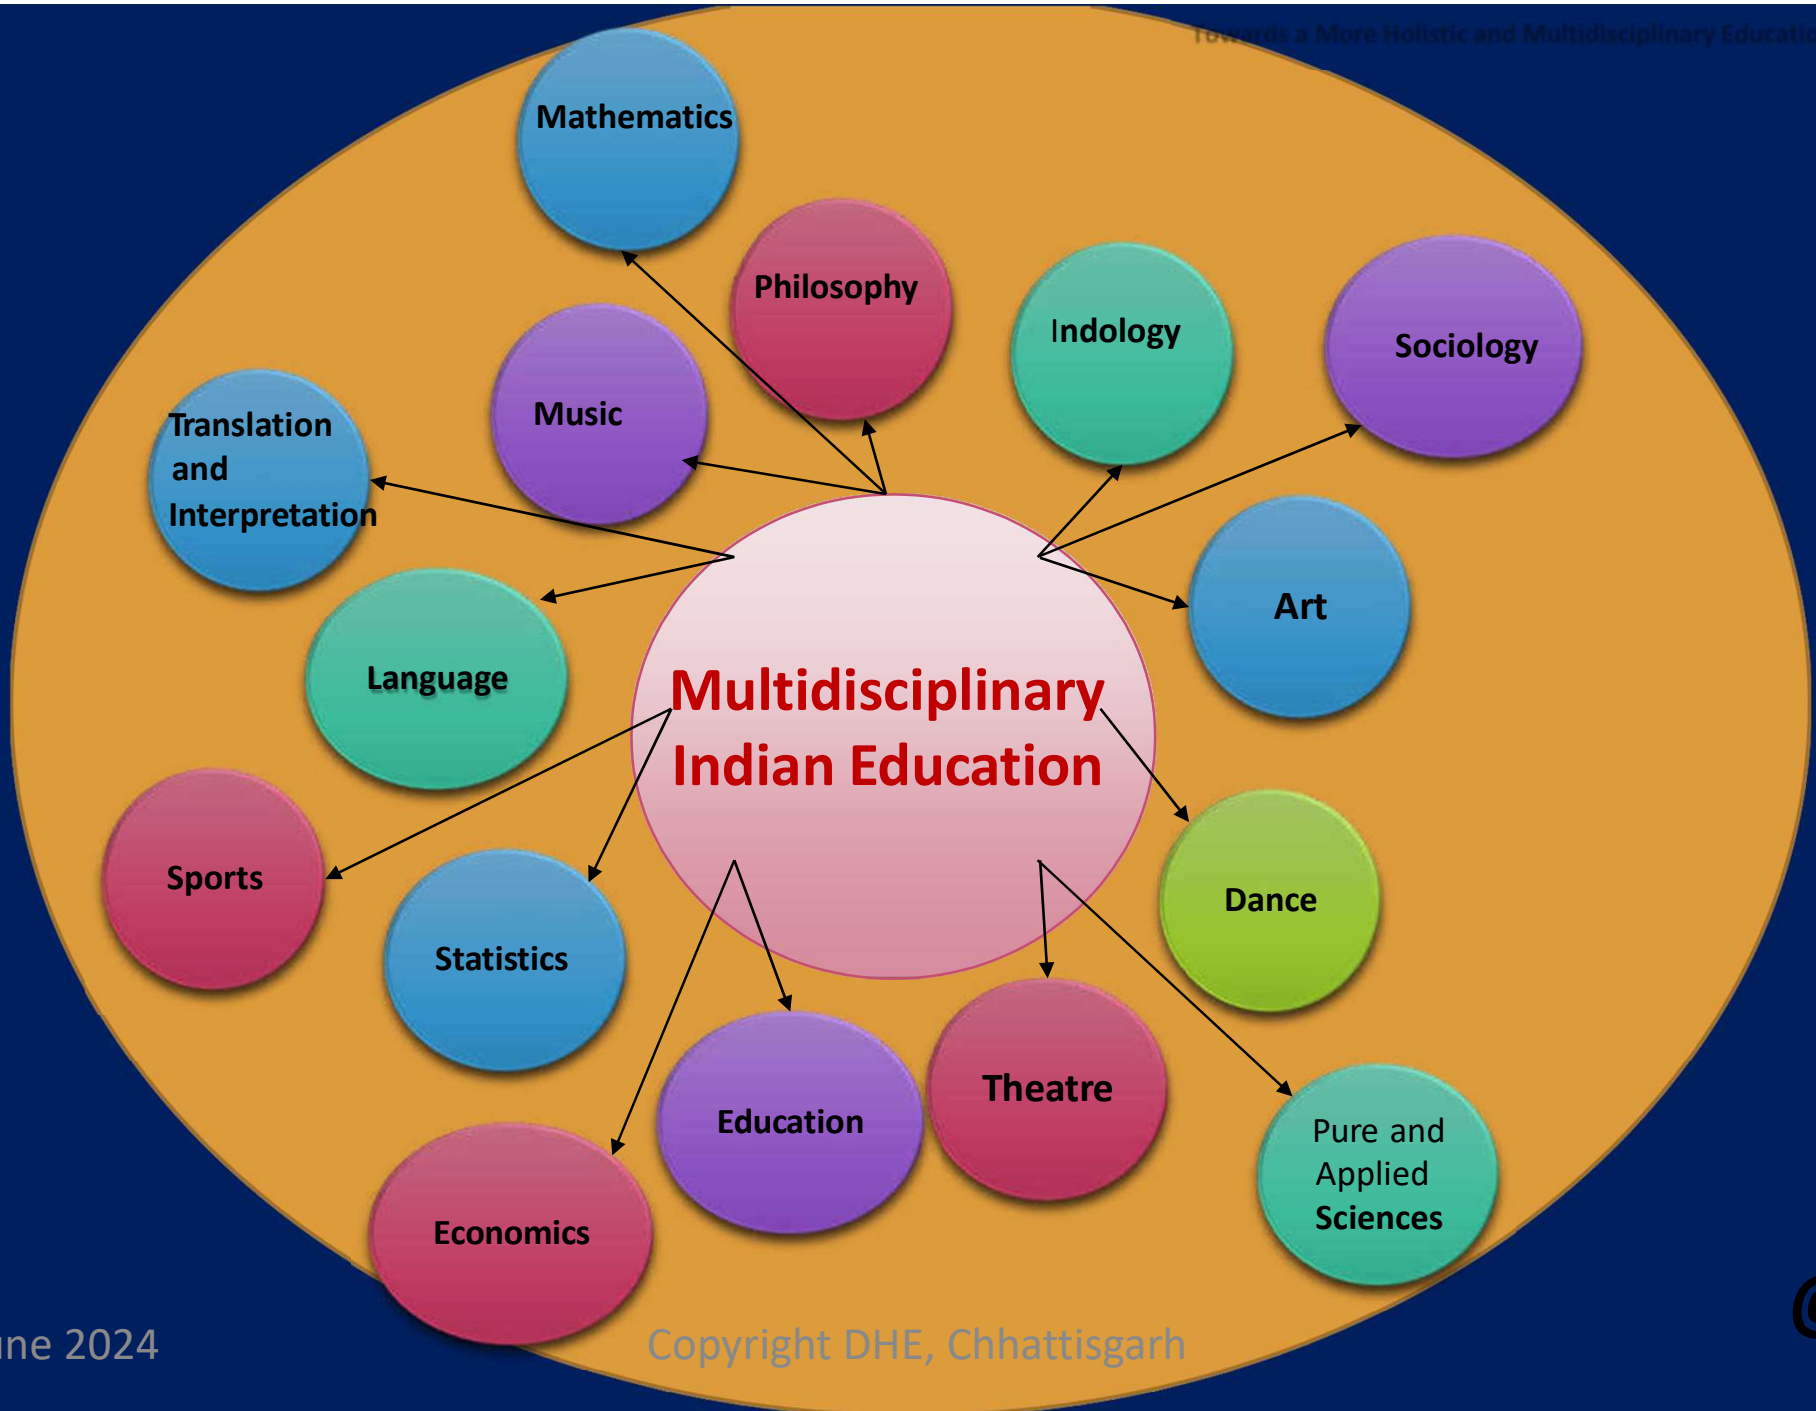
Towards a More Holistic and Multidisciplinary Educati

Mathematics

Philosophy

Indology

Sociology

Music

Translation and Interpretation

Art

Language

Multidisciplinary Indian Education

Sports

Statistics

Dance

Education

Theatre

Pure and Applied Sciences

Economics

une 2024

Copyright DHE, Chhattisgarh